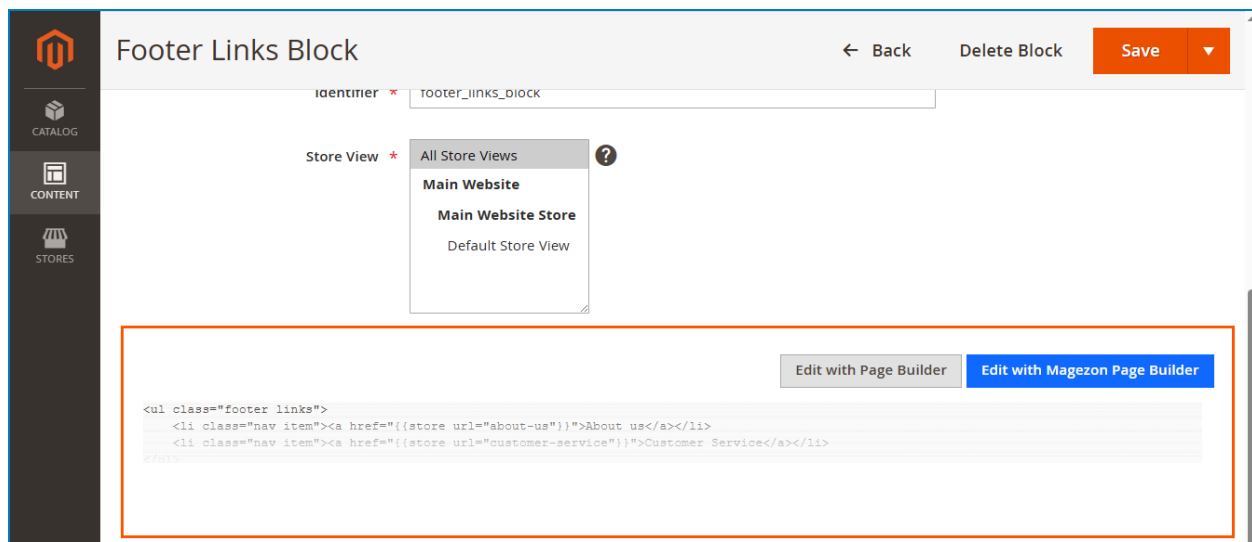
CATALOG

CONTENT

STORES

Footer Links Block

← Back

Delete Block

Save

Identifier * footer_links_block

Store View *

All Store Views

Main Website

Main Website Store

Default Store View

?

Edit with Page Builder

Edit with Magezon Page Builder

<ul class="footer links">
<li class="nav item"><a href="{{store url="about-us"}}">About us</a></li>
<li class="nav item"><a href="{{store url="customer-service"}}">Customer Service</a></li>
</ul>